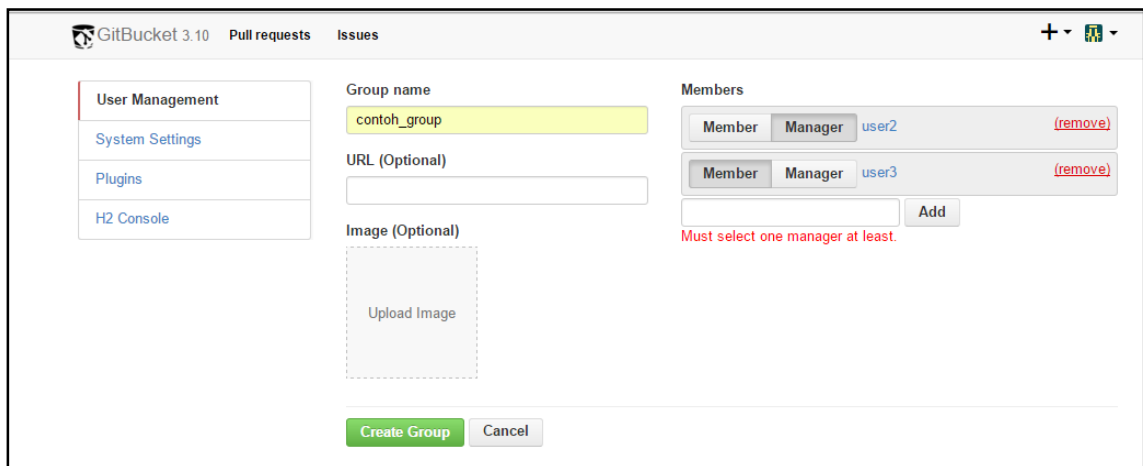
GitBucket 3.10 Pull requests Issues

User Management
System Settings
Plugins
H2 Console

Group name
contoh_group
URL (Optional)
Image (Optional)
Upload Image

Members
Member Manager user2 (remove)
Member Manager user3 (remove)
Add
Must select one manager at least.

Create Group Cancel